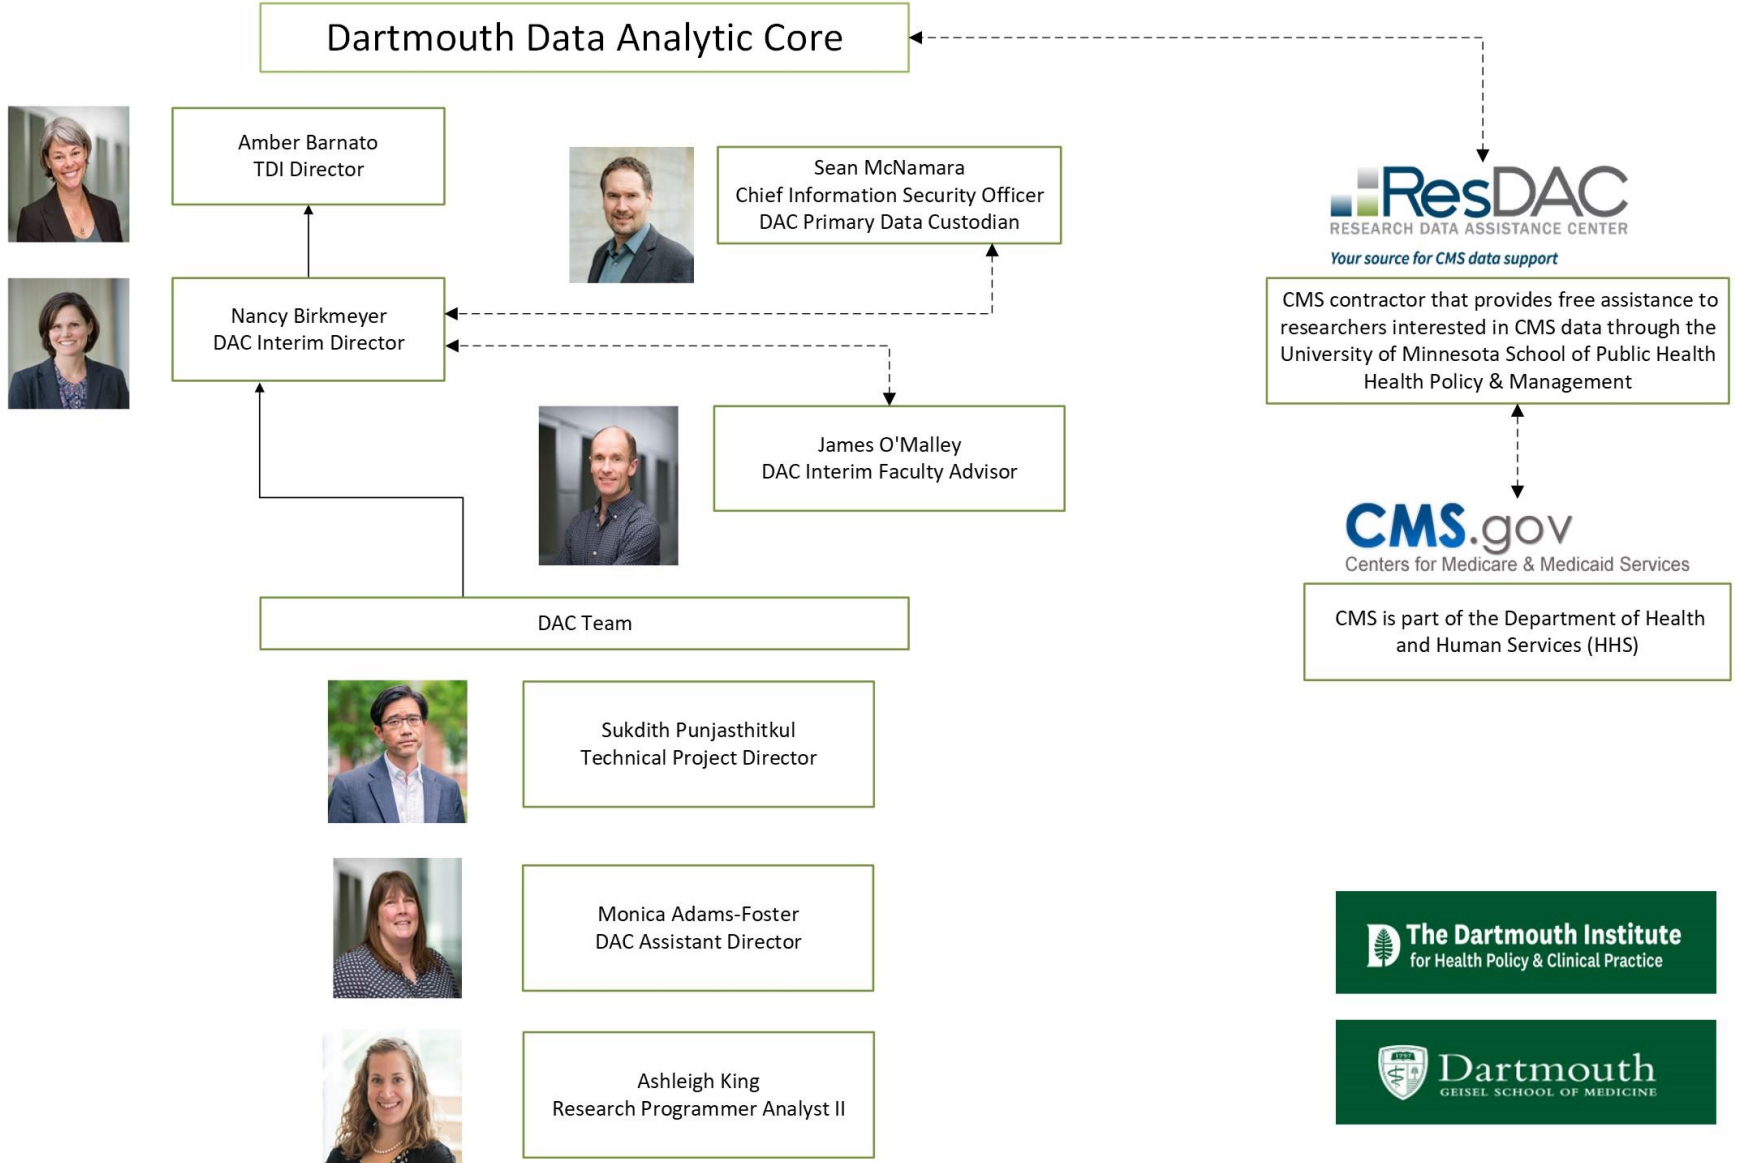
Dartmouth Data Analytic Core

Amber Barnato
TDI Director

Sean McNamara
Chief Information Security Officer
DAC Primary Data Custodian

ResDAC
RESEARCH DATA ASSISTANCE CENTER
Your source for CMS data support

Nancy Birkmeyer
DAC Interim Director

CMS contractor that provides free assistance to researchers interested in CMS data through the University of Minnesota School of Public Health Health Policy & Management

James O'Malley
DAC Interim Faculty Advisor

CMS.gov
Centers for Medicare & Medicaid Services

DAC Team

CMS is part of the Department of Health and Human Services (HHS)

Sukdith Punjasthitkul
Technical Project Director

Monica Adams-Foster
DAC Assistant Director

The Dartmouth Institute
for Health Policy & Clinical Practice

Dartmouth
GEISEL SCHOOL OF MEDICINE

Ashleigh King
Research Programmer Analyst II